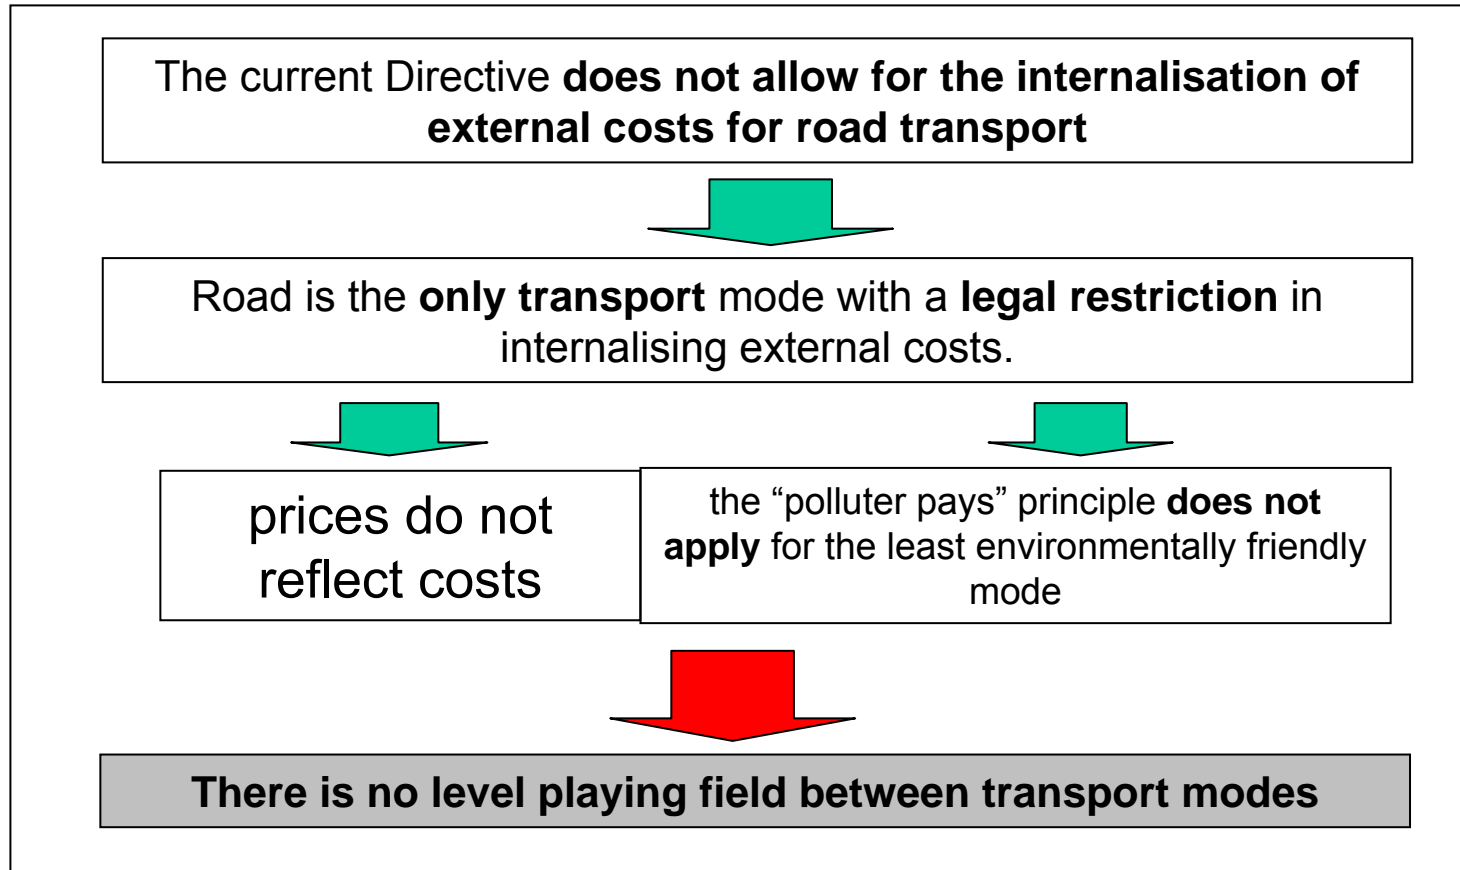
The current Directive does not allow for the internalisation of external costs for road transport

Road is the only transport mode with a legal restriction in internalising external costs.

prices do not reflect costs

the “polluter pays” principle does not apply for the least environmentally friendly mode

There is no level playing field between transport modes